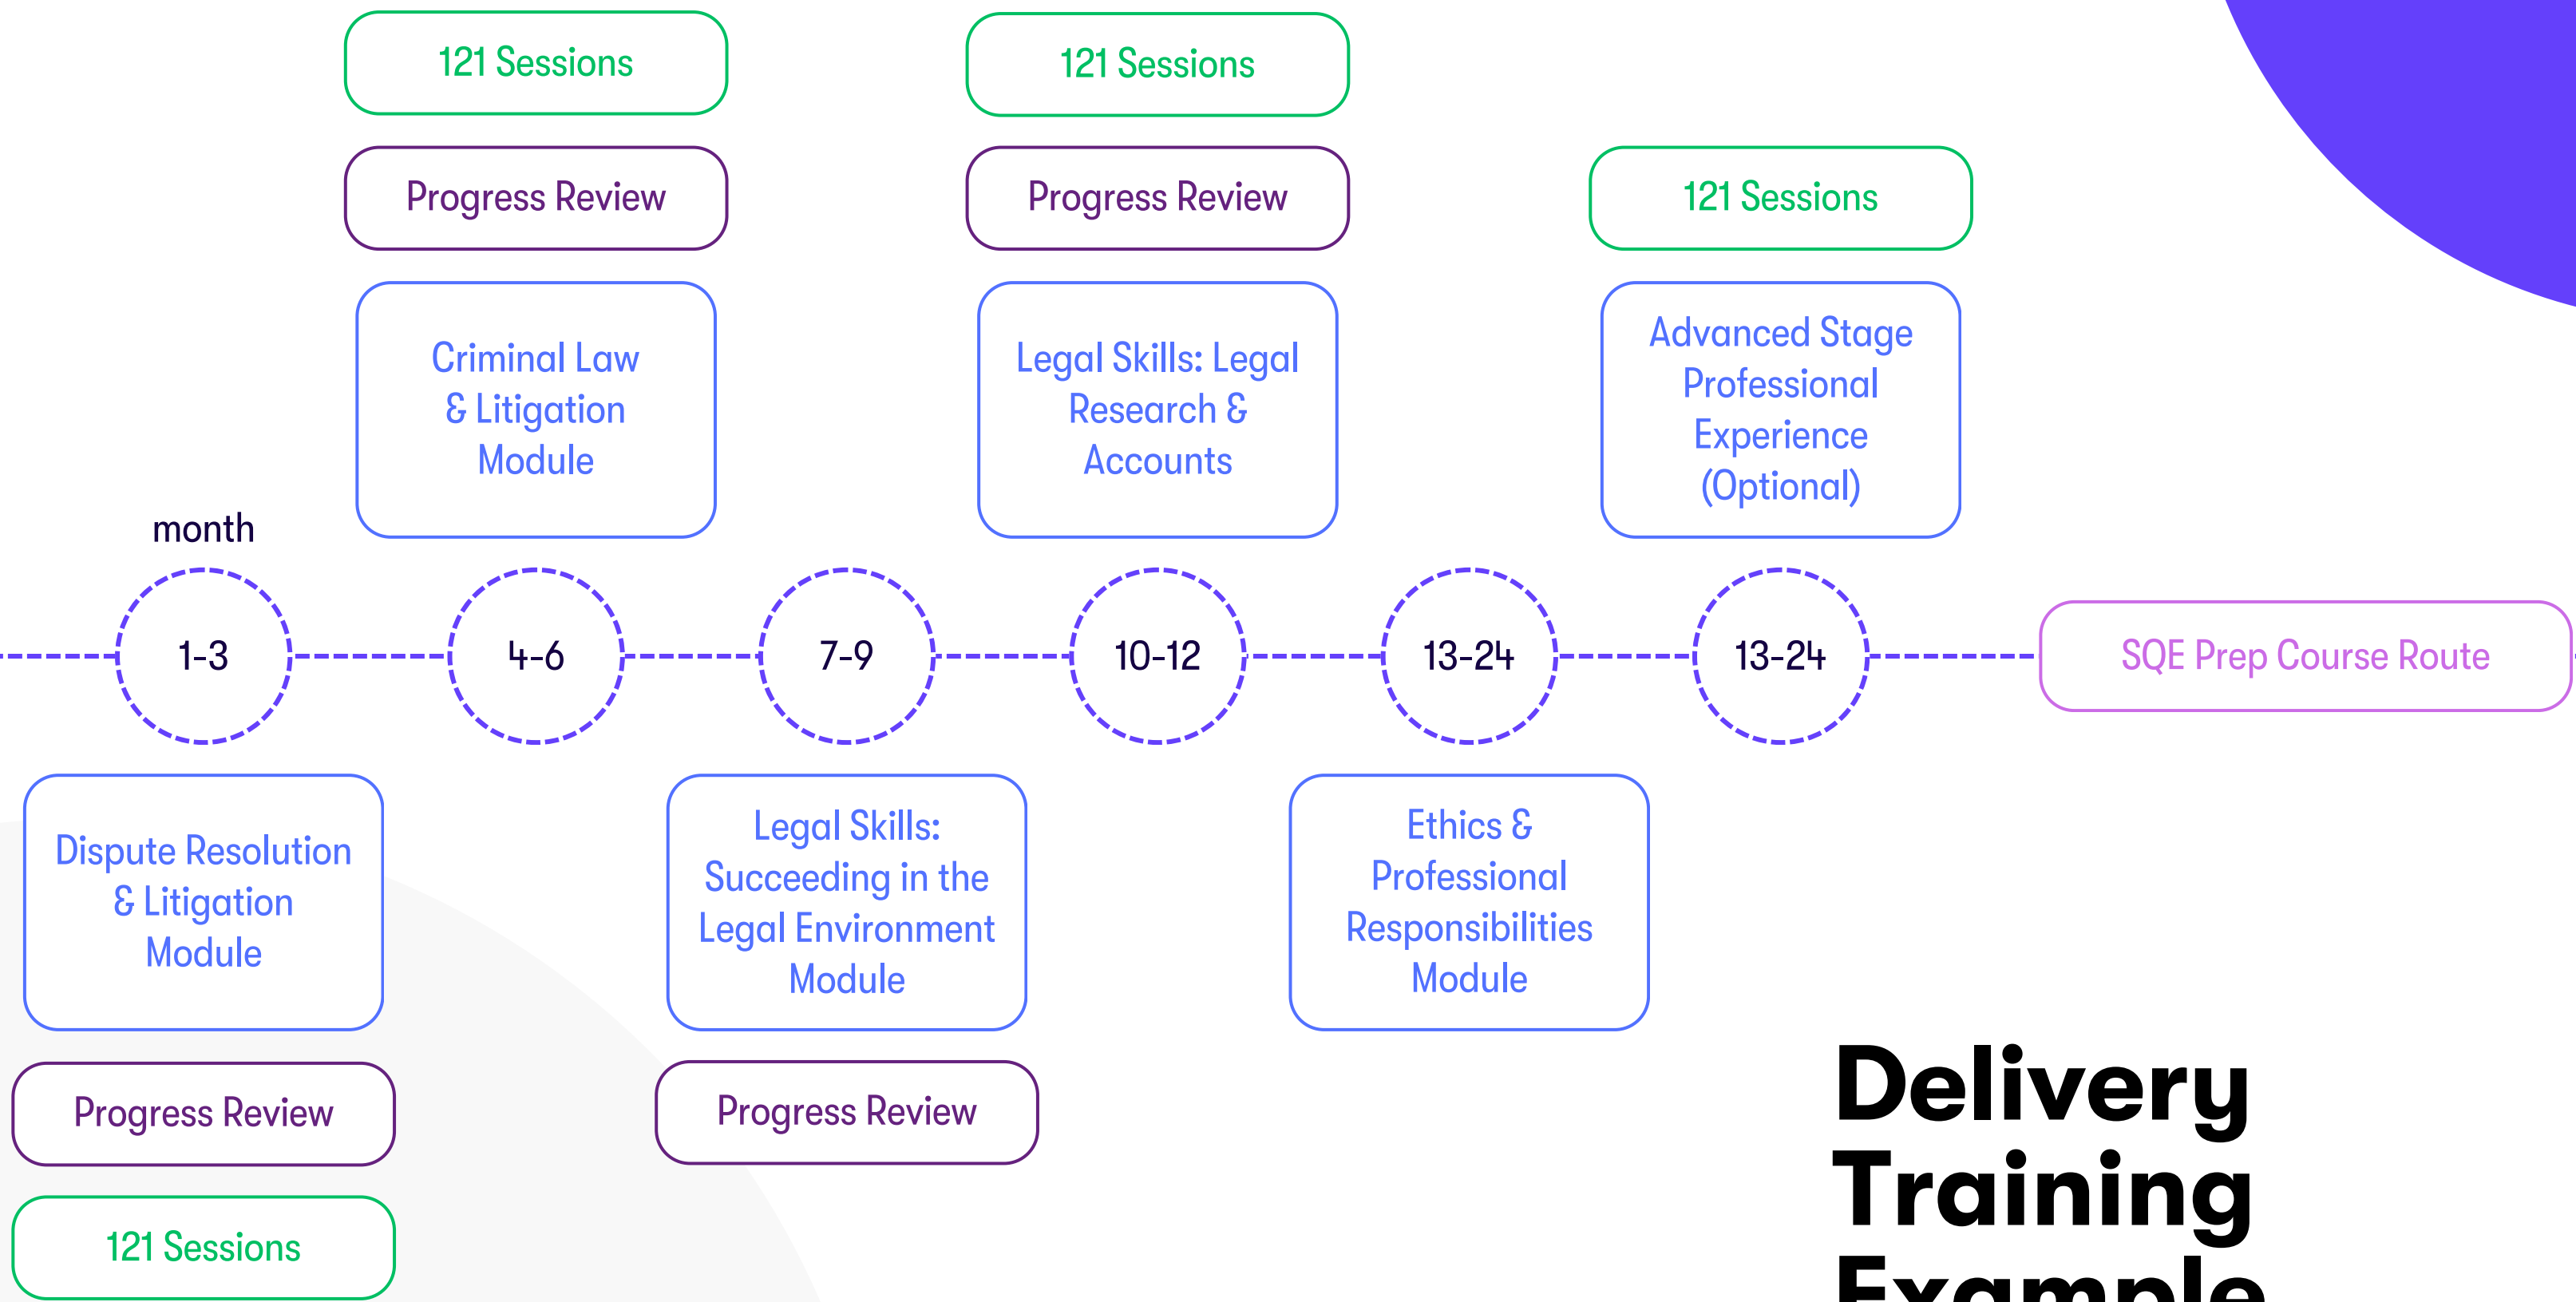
121 Sessions

Progress Review

Criminal Law & Litigation Module

121 Sessions

Progress Review

Legal Skills: Legal Research & Accounts

121 Sessions

Advanced Stage Professional Experience (Optional)

month

1-3

4-6

7-9

10-12

13-24

13-24

SQE Prep Course Route

Dispute Resolution & Litigation Module

Progress Review

121 Sessions

Legal Skills: Succeeding in the Legal Environment Module

Progress Review

Ethics & Professional Responsibilities Module

Delivery Training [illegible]